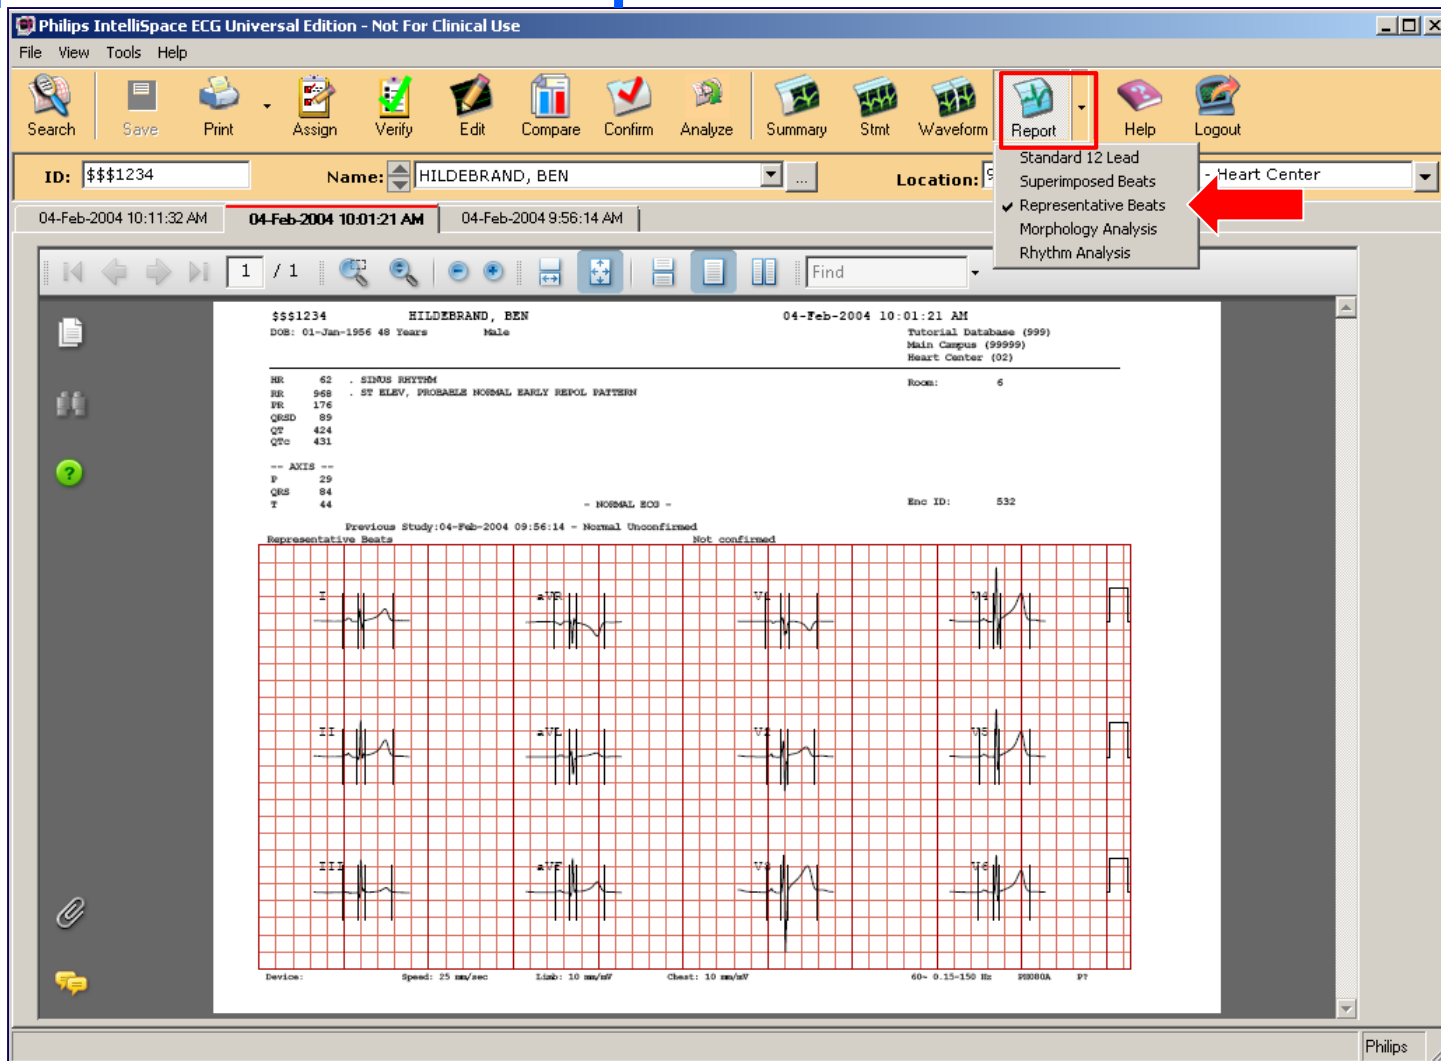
Philips IntelliSpace ECG Universal Edition - Not For Clinical Use

File View Tools Help

Search Save Print Assign Verify Edit Compare Confirm Analyze Summary Stmt Waveform Report Help Logout

ID: $$$1234 Name: HILDEBRAND, BEN ... Location: 9 - Heart Center

Standard 12 Lead
Superimposed Beats
Representative Beats
Morphology Analysis
Rhythm Analysis

04-Feb-2004 10:11:32 AM 04-Feb-2004 10:01:21 AM 04-Feb-2004 9:56:14 AM

1 / 1 Find

$$$1234 HILDEBRAND, BEN 04-Feb-2004 10:01:21 AM
DOB: 01-Jan-1956 48 Years Male
Tutorial Database (999)
Main Campus (99999)
Heart Center (02)

HR 62 . SINUS RHYTHM
RR 968 . ST ELEV, PROBABLE NORMAL EARLY REPOL PATTERN
PR 176
QRSD 89
QT 424
QTc 431

Room: 6

-- AXIS --
P 29
QRS 84
T 44

- NORMAL ECG -

Enc ID: 532

Previous Study:04-Feb-2004 09:56:14 - Normal Unconfirmed
Representative Beats Not confirmed

I aVR V1 V4
II aVL V2 V5
III aVF V3 V6

Device: Speed: 25 mm/sec Limb: 10 mm/mV Chest: 10 mm/mV 60~ 0.15-150 Hz PH080A P?

Philips